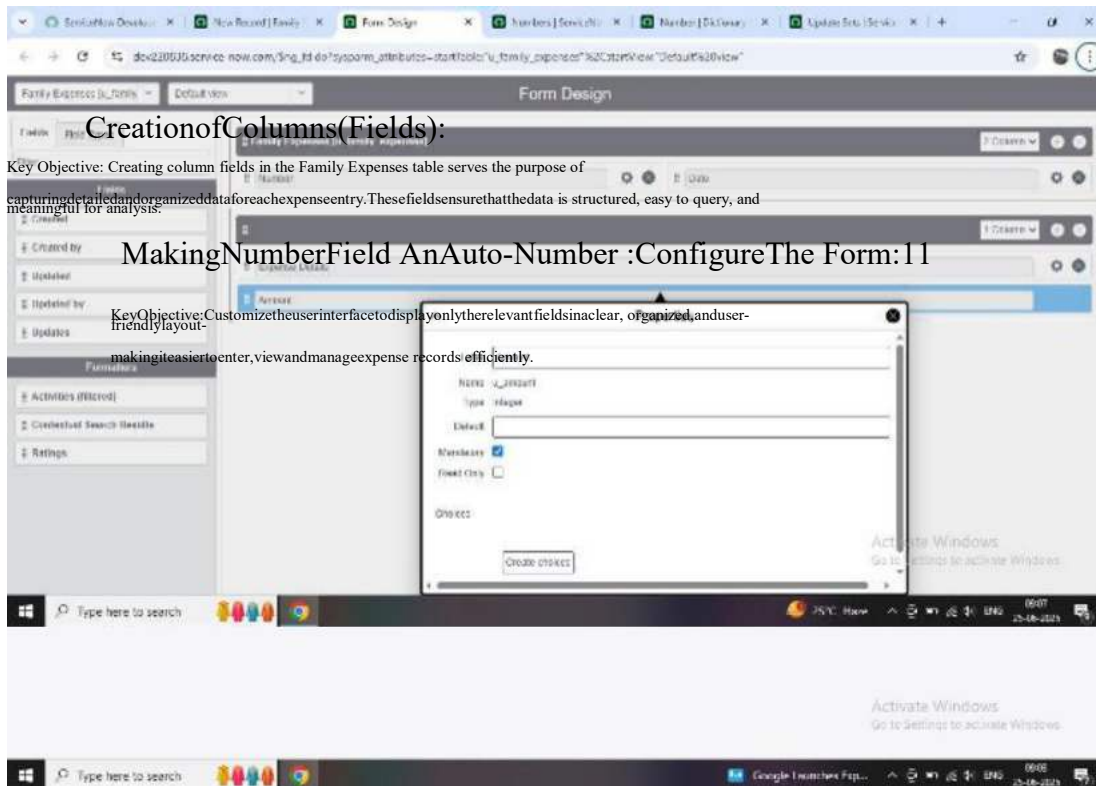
ServiceNow Develo... | New Record | Family | Form Design | Numbers | ServiceN... | Number | Dictionary | Update Sets | Servic... | +

dev220030.service-now.com/$ng_fd.do?sysparm_attributes=...startTable=u_family_expenses...%20view="Default%20view"

Family Expenses [u_family | Default view | Form Design

CreationofColumns(Fields):

Key Objective: Creating column fields in the Family Expenses table serves the purpose of capturingdetailedandorganizeddataforeachexpenseentry.Thesefieldsensurethatthedata is structured, easy to query, and meaningful for analysis.

MakingNumberField AnAuto-Number :ConfigureThe Form:11

KeyObjective:Customizetheuserinterfacetodisplayonlytherelevantfieldsinaclear, organized,anduser-friendlylayout-makingiteasiertoenter,viewandmanageexpense records efficiently.

Fields
Created
Created by
Updated
Updated by
Updates
Formatters
Activities (filtered)
Contextual Search Results
Ratings

2 Columns | Number | Date
1 Column | Expense Details
Amount

Name u_amount
Type Integer
Default
Mandatory
Read Only
Choices
Create choices

Activate Windows
Go to Settings to activate Windows.

Type here to search | 25°C Haze | ENG | 09:07 | 25-06-2025

Activate Windows
Go to Settings to activate Windows.

Type here to search | Google Launches Fep... | ENG | 09:08 | 25-06-2025